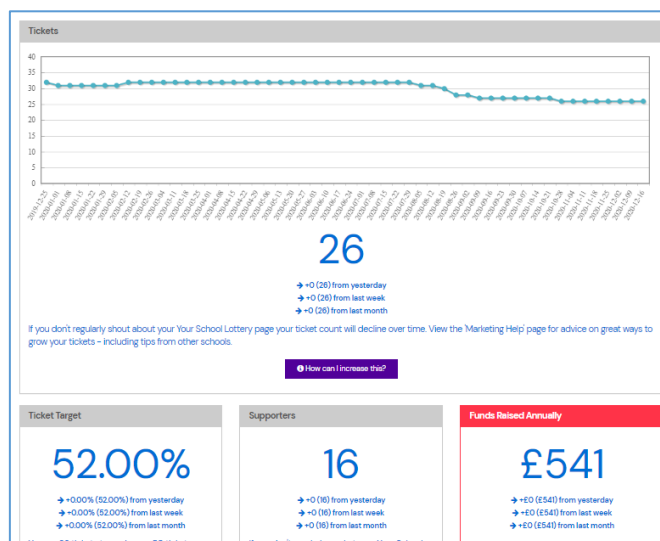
Tickets

40
35
30
25
20
15
10
5
0

2019-12-25
2020-01-01
2020-01-08
2020-01-15
2020-01-22
2020-01-29
2020-02-05
2020-02-12
2020-02-19
2020-02-26
2020-03-04
2020-03-11
2020-03-18
2020-03-25
2020-04-01
2020-04-08
2020-04-15
2020-04-22
2020-04-29
2020-05-06
2020-05-13
2020-05-20
2020-05-27
2020-06-03
2020-06-10
2020-06-17
2020-06-24
2020-07-01
2020-07-08
2020-07-15
2020-07-22
2020-07-29
2020-08-05
2020-08-12
2020-08-19
2020-08-26
2020-09-02
2020-09-09
2020-09-16
2020-09-23
2020-09-30
2020-10-07
2020-10-14
2020-10-21
2020-10-28
2020-11-04
2020-11-11
2020-11-18
2020-11-25
2020-12-02
2020-12-09
2020-12-16

26

→ +0 (26) from yesterday
→ +0 (26) from last week
→ +0 (26) from last month

If you don't regularly shout about your Your School Lottery page your ticket count will decline over time. View the 'Marketing Help' page for advice on great ways to grow your tickets - including tips from other schools.

How can I increase this?

Ticket Target

52.00%

→ +0.00% (52.00%) from yesterday
→ +0.00% (52.00%) from last week
→ +0.00% (52.00%) from last month

Supporters

16

→ +0 (16) from yesterday
→ +0 (16) from last week
→ +0 (16) from last month

Funds Raised Annually

£541

→ +£0 (£541) from yesterday
→ +£0 (£541) from last week
→ +£0 (£541) from last month

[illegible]